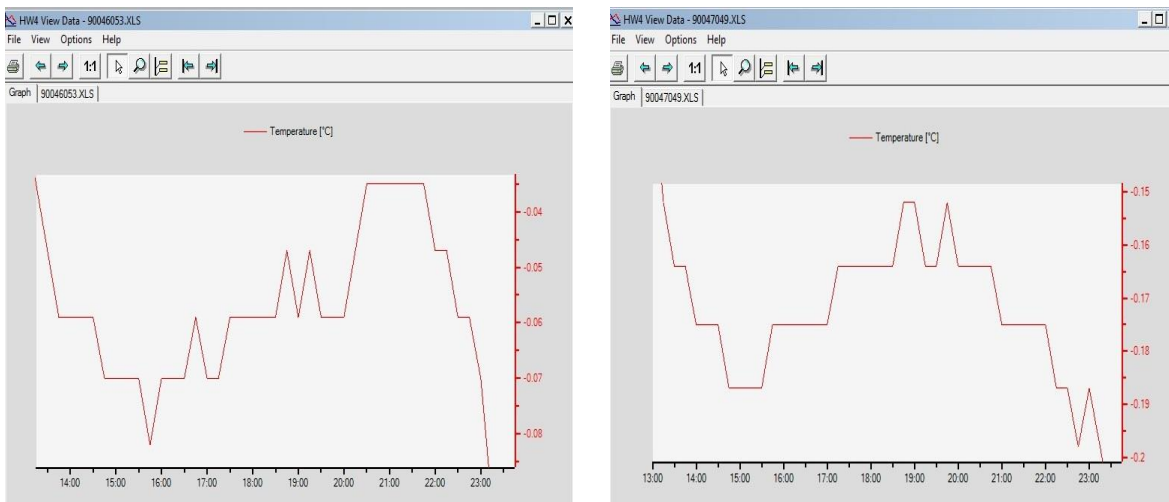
HW4 View Data - 90046053.XLS

File View Options Help

1:1

Graph | 90046053.XLS

Temperature [°C]

-0.04
-0.05
-0.06
-0.07
-0.08

14:00 15:00 16:00 17:00 18:00 19:00 20:00 21:00 22:00 23:00

HW4 View Data - 90047049.XLS

File View Options Help

1:1

Graph | 90047049.XLS

Temperature [°C]

-0.15
-0.16
-0.17
-0.18
-0.19
-0.2

13:00 14:00 15:00 16:00 17:00 18:00 19:00 20:00 21:00 22:00 23:00